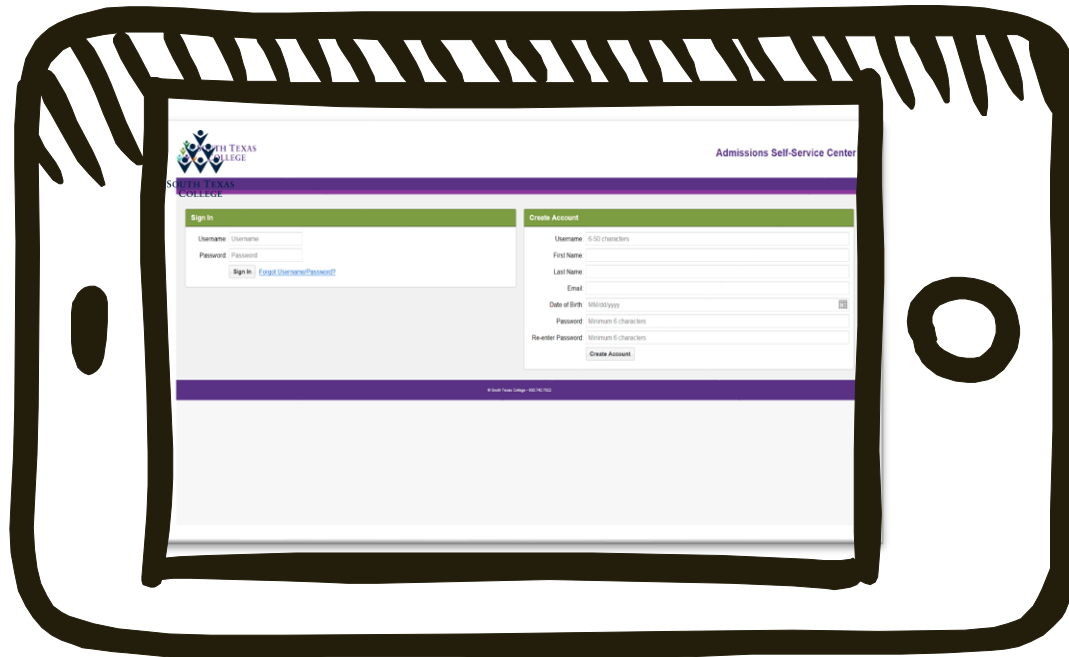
South Texas College

Admissions Self-Service Center

South Texas College

Sign In

Username Username

Password Password

Sign In Forgot Username/Password?

Create Account

Username 6-50 characters

First Name

Last Name

Email

Date of Birth MM/dd/yyyy

Password Minimum 6 characters

Re-enter Password Minimum 6 characters

Create Account

© South Texas College - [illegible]